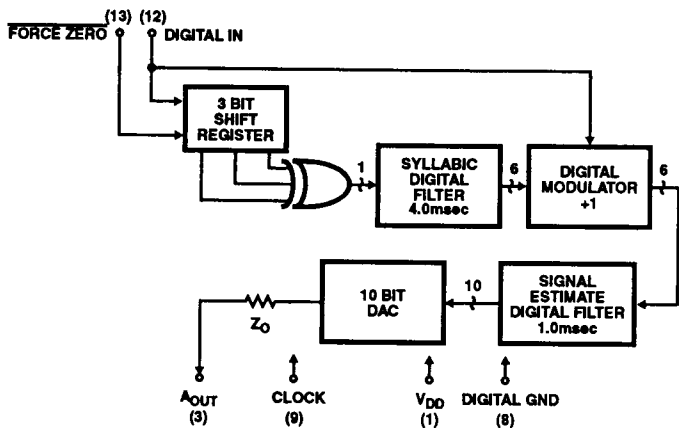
$\overline{\text{FORCE ZERO}}$ (13) (12) DIGITAL IN

3 BIT SHIFT REGISTER

1

SYLLABIC DIGITAL FILTER 4.0msec

6

DIGITAL MODULATOR +1

6

10 BIT DAC

10

SIGNAL ESTIMATE DIGITAL FILTER 1.0msec

$Z_O$

$A_{OUT}$ (3)

CLOCK (9)

$V_{DD}$ (1)

DIGITAL GND (8)